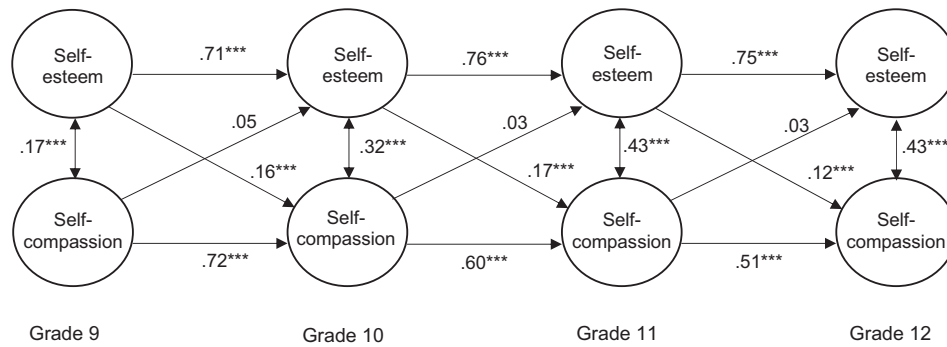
Self-esteem

.71***

Self-esteem

.76***

Self-esteem

.75***

Self-esteem

.17***

.05

.32***

.03

.43***

.03

.43***

.16***

.17***

.12***

Self-compassion

.72***

Self-compassion

.60***

Self-compassion

.51***

Self-compassion

Grade 9

Grade 10

Grade 11

Grade 12